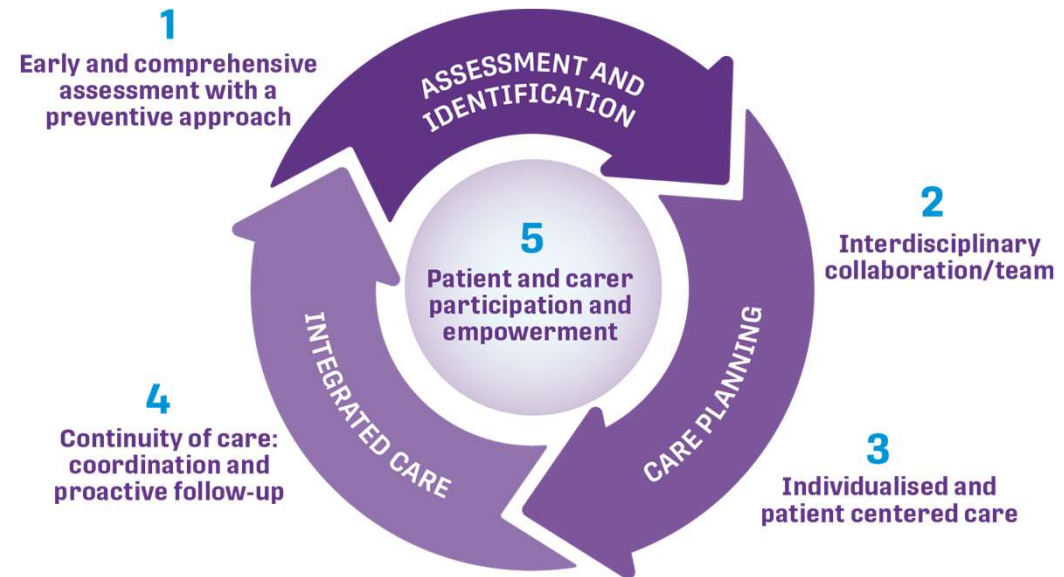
1
Early and comprehensive assessment with a preventive approach

ASSESSMENT AND IDENTIFICATION

2
Interdisciplinary collaboration/team

5
Patient and carer participation and empowerment

CARE PLANNING

INTEGRATED CARE

4
Continuity of care: coordination and proactive follow-up

3
Individualised and patient centered care